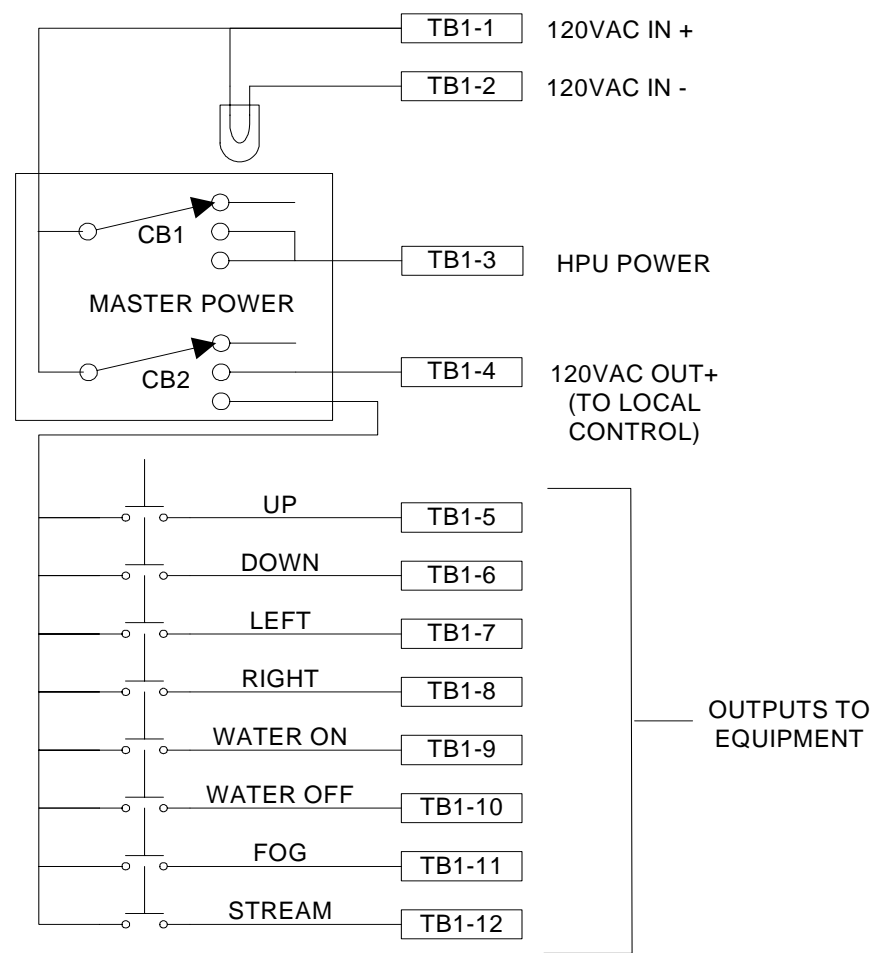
TB1-1 120VAC IN +

TB1-2 120VAC IN -

CB1

TB1-3 HPU POWER

MASTER POWER

CB2

TB1-4 120VAC OUT+ (TO LOCAL CONTROL)

UP TB1-5

DOWN TB1-6

LEFT TB1-7

RIGHT TB1-8

WATER ON TB1-9

WATER OFF TB1-10

FOG TB1-11

STREAM TB1-12

OUTPUTS TO EQUIPMENT